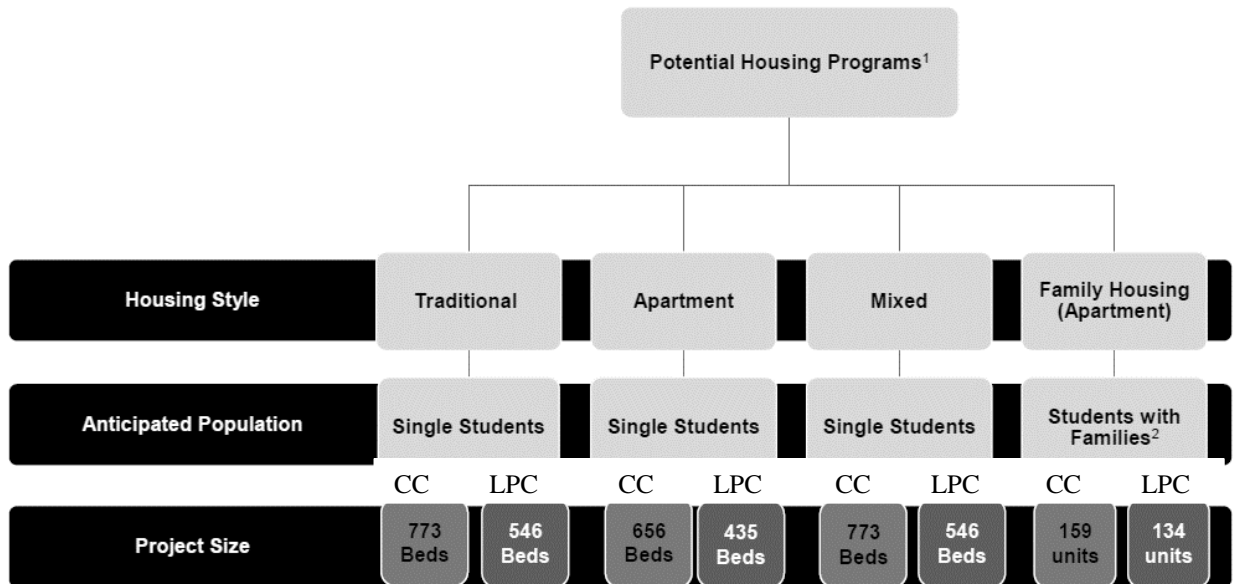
Potential Housing Programs$^1$

Housing Style

Traditional

Apartment

Mixed

Family Housing (Apartment)

Anticipated Population

Single Students

Single Students

Single Students

Students with Families$^2$

CC LPC CC LPC CC LPC CC LPC

Project Size

773 Beds

546 Beds

656 Beds

435 Beds

773 Beds

546 Beds

159 units

134 units